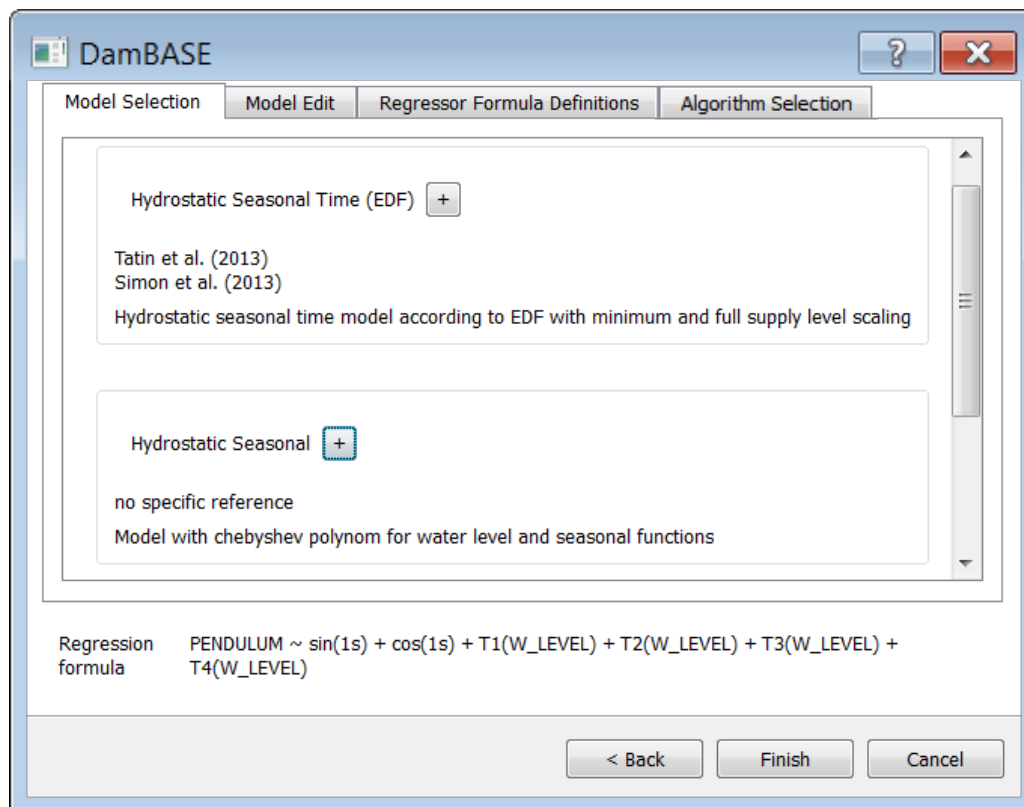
DamBASE

?

X

Model Selection | Model Edit | Regressor Formula Definitions | Algorithm Selection

Hydrostatic Seasonal Time (EDF) +

Tatin et al. (2013)
Simon et al. (2013)

Hydrostatic seasonal time model according to EDF with minimum and full supply level scaling

Hydrostatic Seasonal +

no specific reference

Model with chebyshev polynom for water level and seasonal functions

Regression formula PENDULUM ~ sin(1s) + cos(1s) + T1(W_LEVEL) + T2(W_LEVEL) + T3(W_LEVEL) + T4(W_LEVEL)

< Back

Finish

Cancel